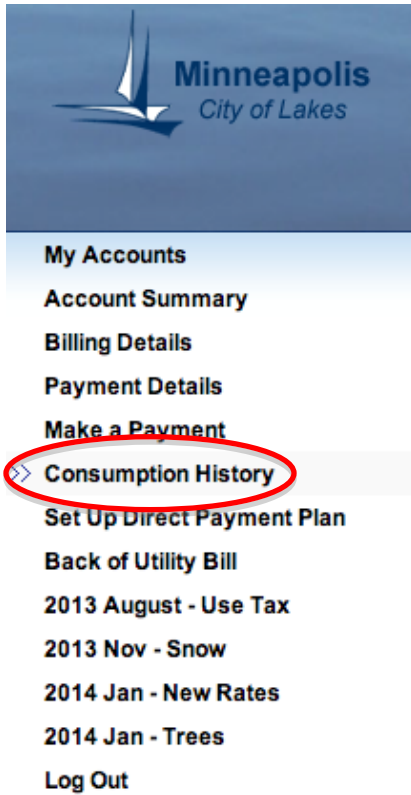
Minneapolis
City of Lakes

My Accounts
Account Summary
Billing Details
Payment Details
Make a Payment
>> Consumption History
Set Up Direct Payment Plan
Back of Utility Bill
2013 August - Use Tax
2013 Nov - Snow
2014 Jan - New Rates
2014 Jan - Trees
Log Out